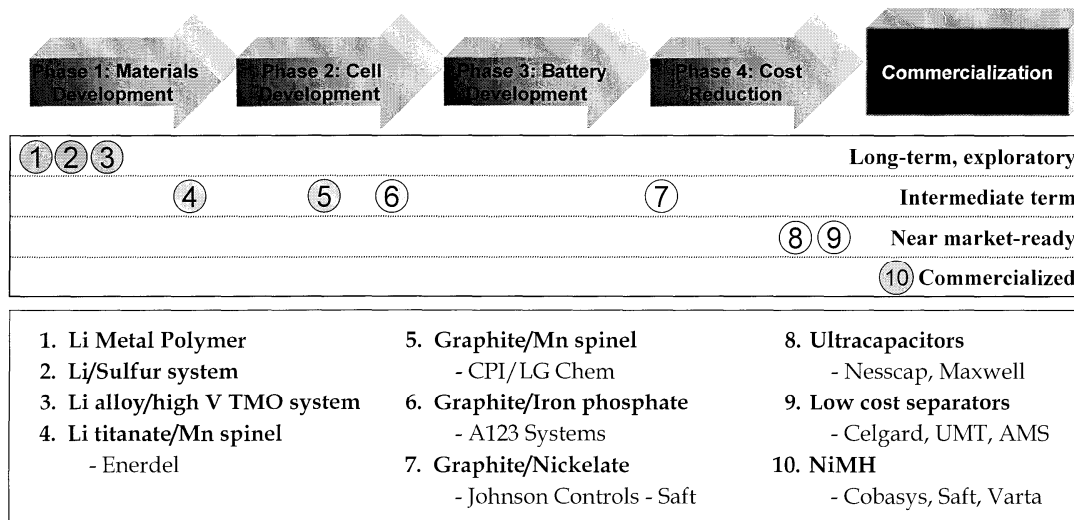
Phase 1: Materials Development

Phase 2: Cell Development

Phase 3: Battery Development

Phase 4: Cost Reduction

Commercialization

1 2 3 Long-term, exploratory

4 5 6 7 Intermediate term

8 9 Near market-ready

10 Commercialized

1. Li Metal Polymer
2. Li/Sulfur system
3. Li alloy/high V TMO system
4. Li titanate/Mn spinel
- Enerdel

5. Graphite/Mn spinel
- CPI/LG Chem
6. Graphite/Iron phosphate
- A123 Systems
7. Graphite/Nickelate
- Johnson Controls - Saft

8. Ultracapacitors
- Nesscap, Maxwell
9. Low cost separators
- Celgard, UMT, AMS
10. NiMH
- Cobasys, Saft, Varta